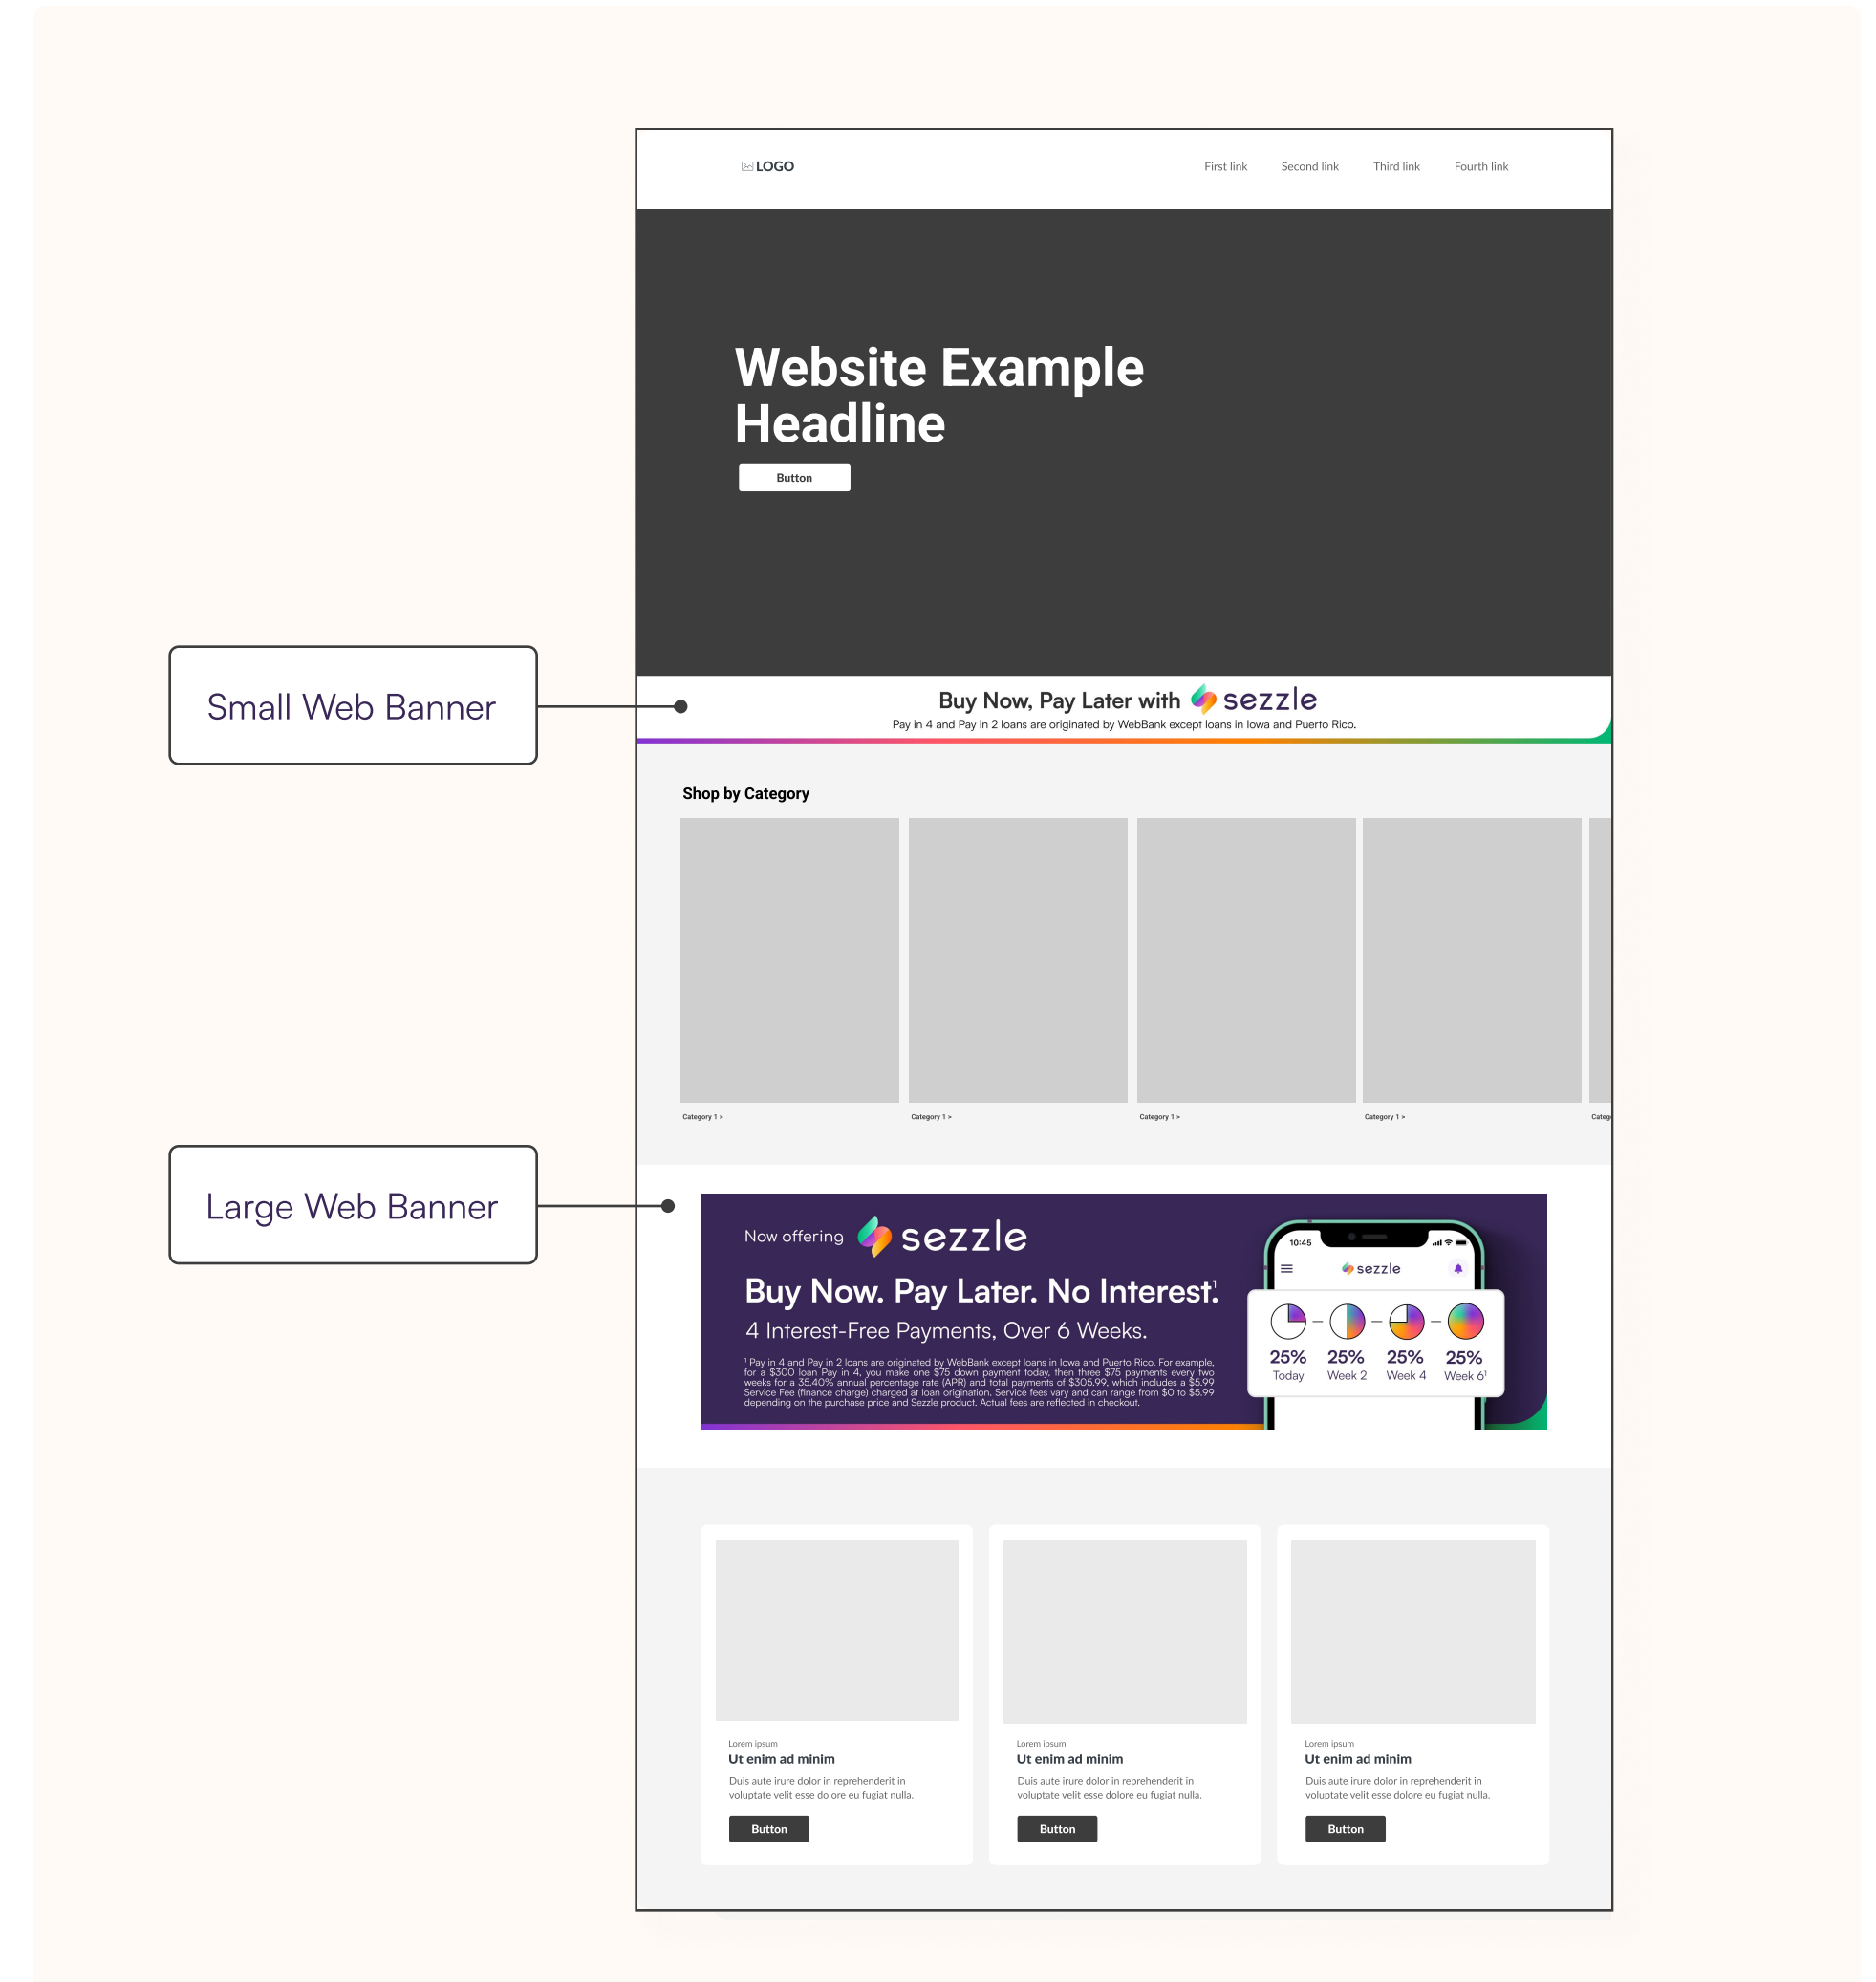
LOGO

First link Second link Third link Fourth link

Website Example Headline

Button

Small Web Banner

Buy Now, Pay Later with sezzle

Pay in 4 and Pay in 2 loans are originated by WebBank except loans in Iowa and Puerto Rico.

Shop by Category

Category 1 >

Category 1 >

Category 1 >

Category 1 >

Categ

Large Web Banner

Now offering sezzle

Buy Now. Pay Later. No Interest.$^1$

4 Interest-Free Payments, Over 6 Weeks.

$^1$ Pay in 4 and Pay in 2 loans are originated by WebBank except loans in Iowa and Puerto Rico. For example, for a $300 loan Pay in 4, you make one $75 down payment today, then three $75 payments every two weeks for a 35.40% annual percentage rate (APR) and total payments of $305.99, which includes a $5.99 Service Fee (finance charge) charged at loan origination. Service fees vary and can range from $0 to $5.99 depending on the purchase price and Sezzle product. Actual fees are reflected in checkout.

10:45

sezzle

25% Today

25% Week 2

25% Week 4

25% Week 6$^1$

Lorem ipsum
Ut enim ad minim
Duis aute irure dolor in reprehenderit in voluptate velit esse dolore eu fugiat nulla.
Button

Lorem ipsum
Ut enim ad minim
Duis aute irure dolor in reprehenderit in voluptate velit esse dolore eu fugiat nulla.
Button

Lorem ipsum
Ut enim ad minim
Duis aute irure dolor in reprehenderit in voluptate velit esse dolore eu fugiat nulla.
Button